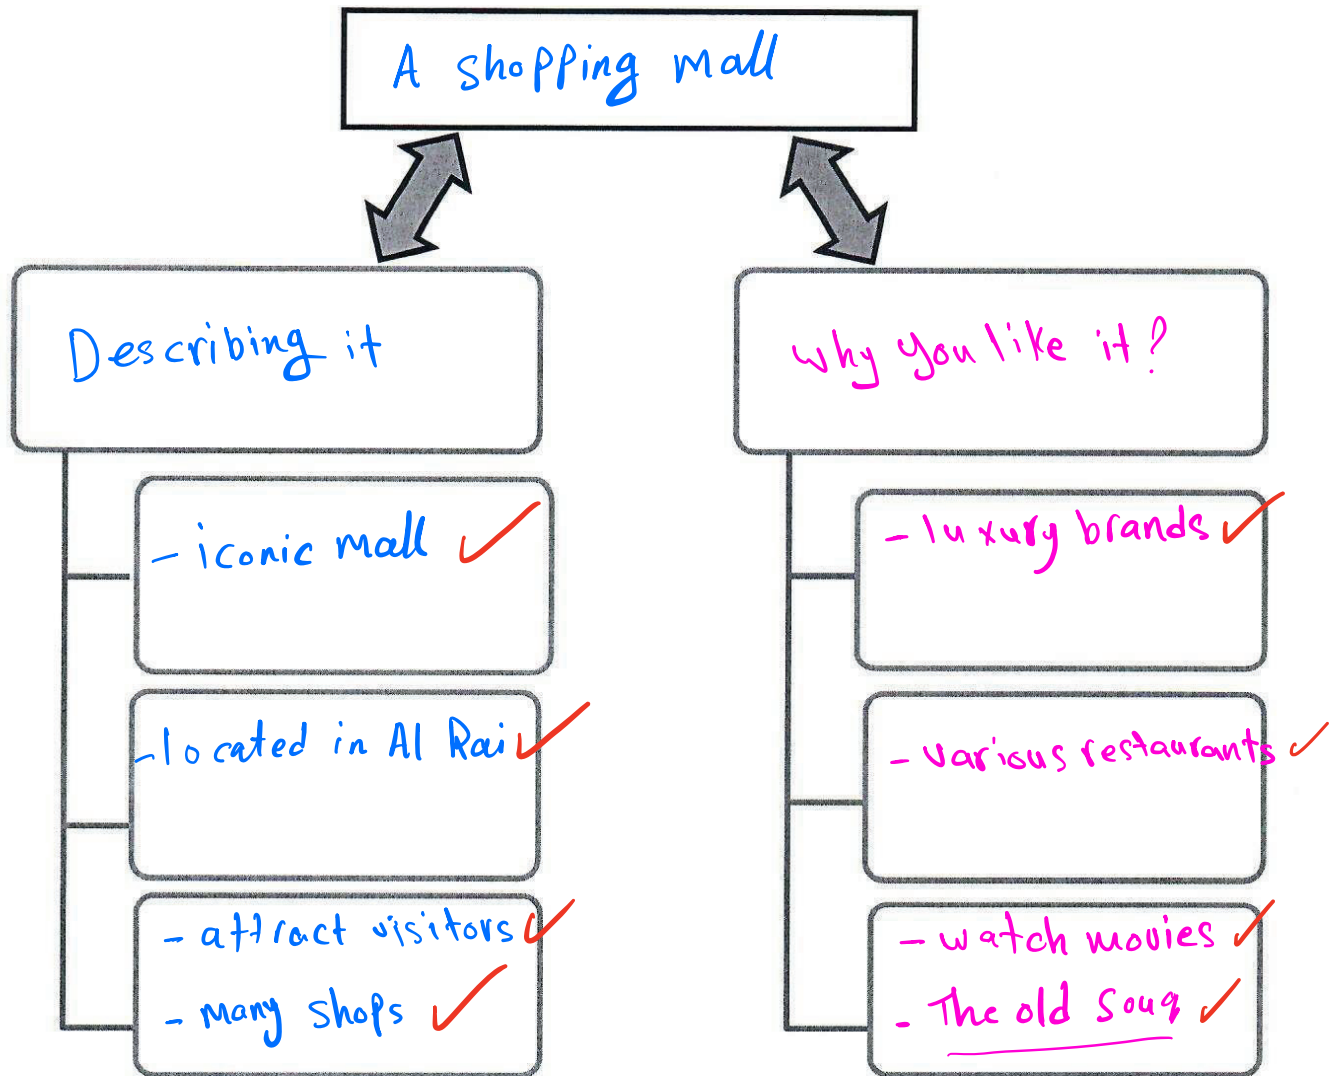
A shopping mall

Describing it

- iconic mall ✓

- located in Al Rai ✓

- attract visitors ✓
- many shops ✓

why you like it?

- luxury brands ✓

- various restaurants ✓

- watch movies ✓
- The old Souq ✓